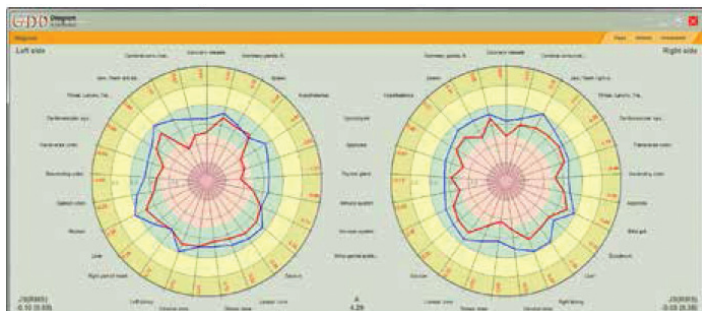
GDV Diagram

Diagram

Left side

Right side

Coronary vessels

Coronary vessels

Spleen

Spleen

Left kidney

Right kidney

Liver

Liver

Appendix

Descending colon

Thyroid gland

Nervous system

Cerebral zone

Jaw, Teeth left side

Jaw, Teeth right side

Cardiovascular system

Transverse colon

Ascending colon

Immune system

Duodenum

J.S(0005)
-0.10 (0.00)

J.S(0005)
-0.05 (0.00)

A
4.29